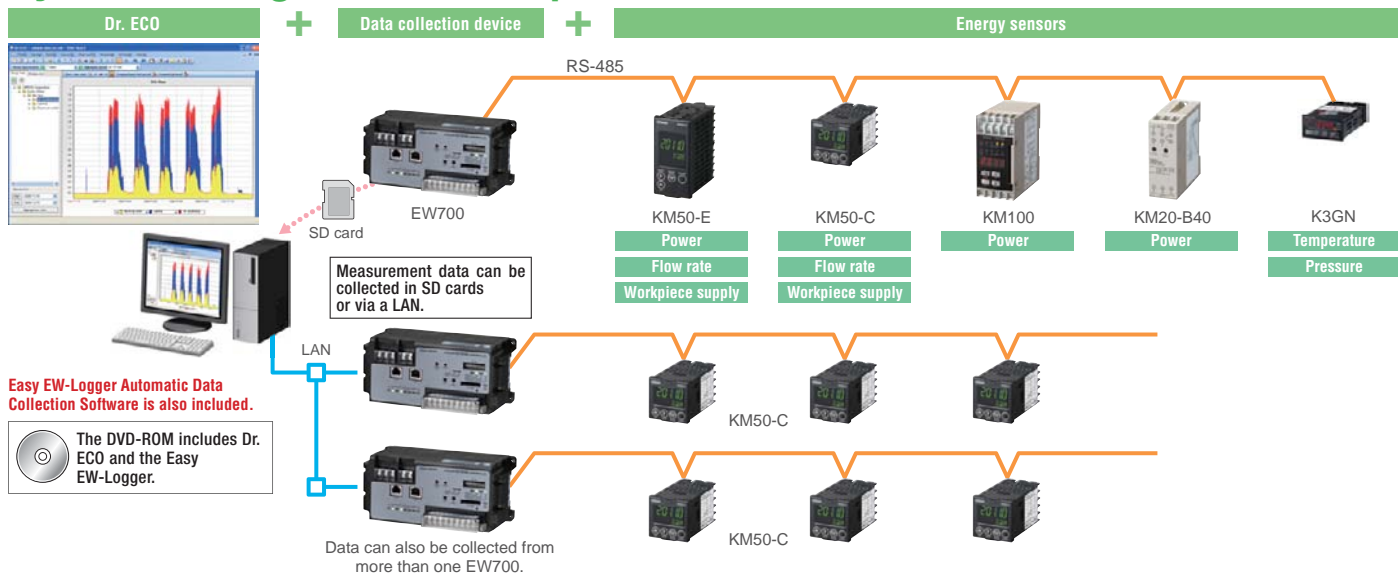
Dr. ECO

Data collection device

Energy sensors

RS-485

EW700

SD card

KM50-E

Power

Flow rate

Workpiece supply

KM50-C

Power

Flow rate

Workpiece supply

KM100

Power

KM20-B40

Power

K3GN

Temperature

Pressure

Measurement data can be collected in SD cards or via a LAN.

LAN

Easy EW-Logger Automatic Data Collection Software is also included.

The DVD-ROM includes Dr. ECO and the Easy EW-Logger.

KM50-C

KM50-C

Data can also be collected from more than one EW700.